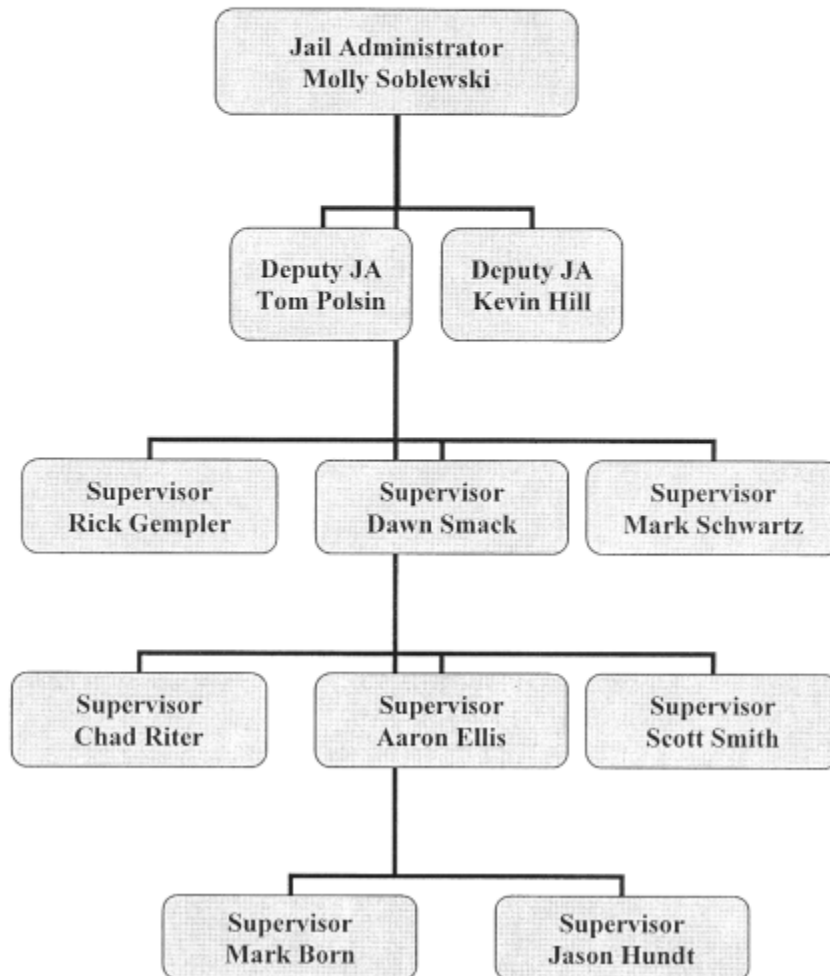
Jail Administrator
Molly Soblewski

Deputy JA
Tom Polsin

Deputy JA
Kevin Hill

Supervisor
Rick Gempler

Supervisor
Dawn Smack

Supervisor
Mark Schwartz

Supervisor
Chad Riter

Supervisor
Aaron Ellis

Supervisor
Scott Smith

Supervisor
Mark Born

Supervisor
Jason Hundt